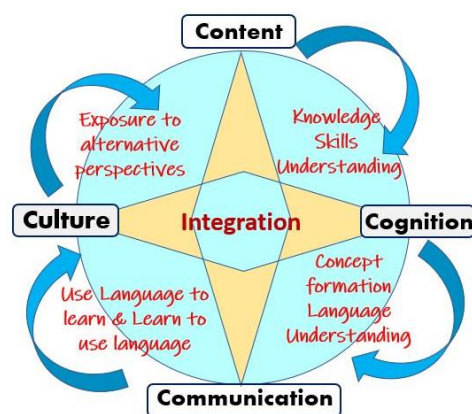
Content

Exposure to alternative perspectives

Knowledge Skills Understanding

Culture

Integration

Cognition

Use Language to learn & Learn to use language

Concept formation Language Understanding

Communication